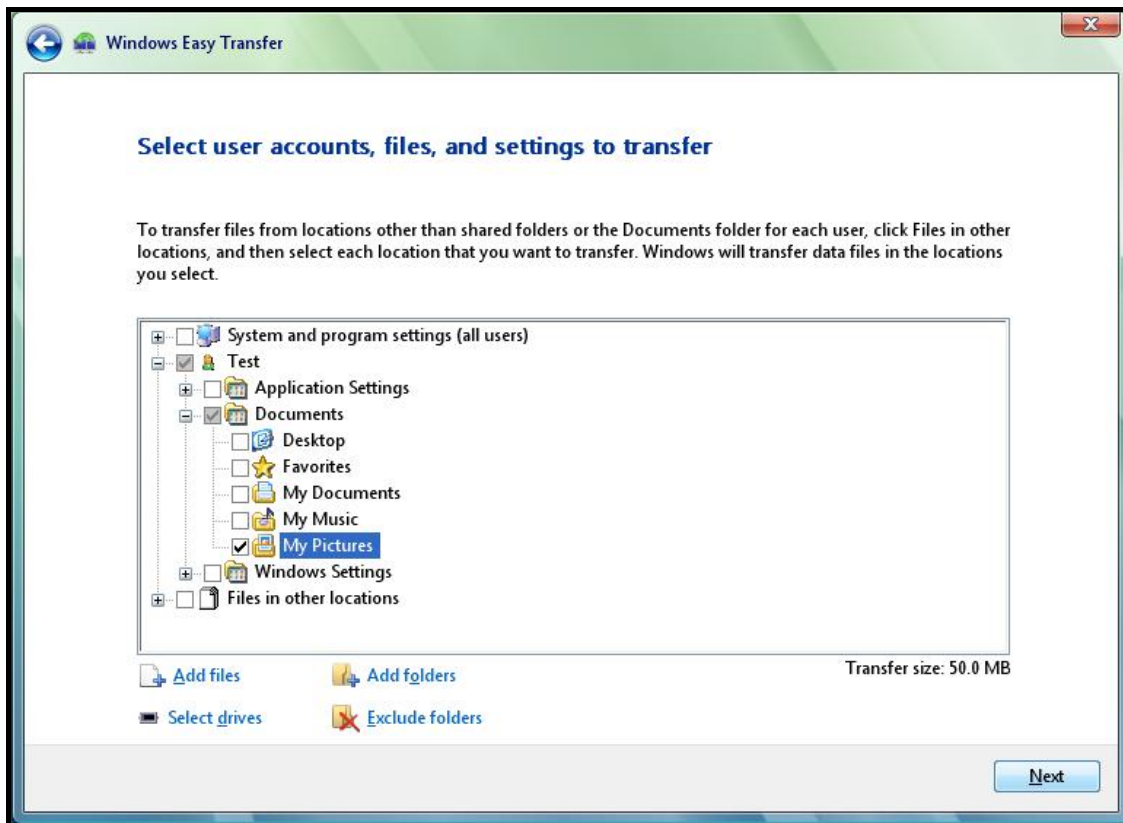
Windows Easy Transfer

Select user accounts, files, and settings to transfer

To transfer files from locations other than shared folders or the Documents folder for each user, click Files in other locations, and then select each location that you want to transfer. Windows will transfer data files in the locations you select.

System and program settings (all users)
Test
Application Settings
Documents
Desktop
Favorites
My Documents
My Music
My Pictures
Windows Settings
Files in other locations

Add files
Add folders
Transfer size: 50.0 MB
Select drives
Exclude folders

Next